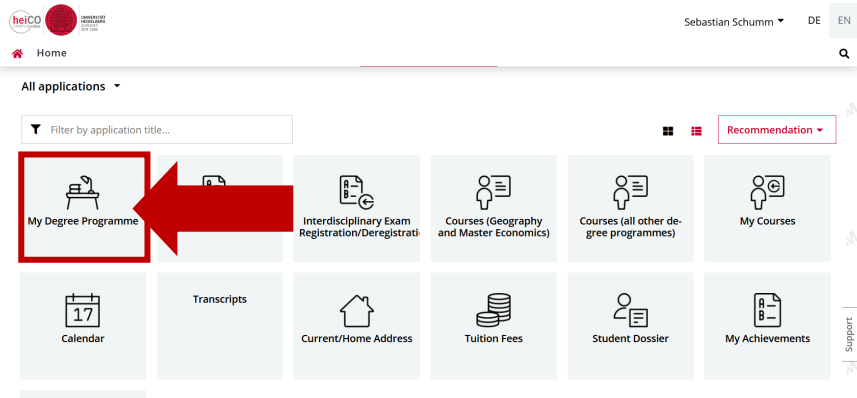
heiCO
UNIVERSITÄT HEIDELBERG ZUKUNFT SEIT 1386

Sebastian Schumm DE EN

Home

All applications

Filter by application title...

Recommendation

My Degree Programme

Interdisciplinary Exam Registration/Deregistratio

Courses (Geography and Master Economics)

Courses (all other degree programmes)

My Courses

17
Calendar

Transcripts

Current/Home Address

Tuition Fees

Student Dossier

A
B
My Achievements

Support